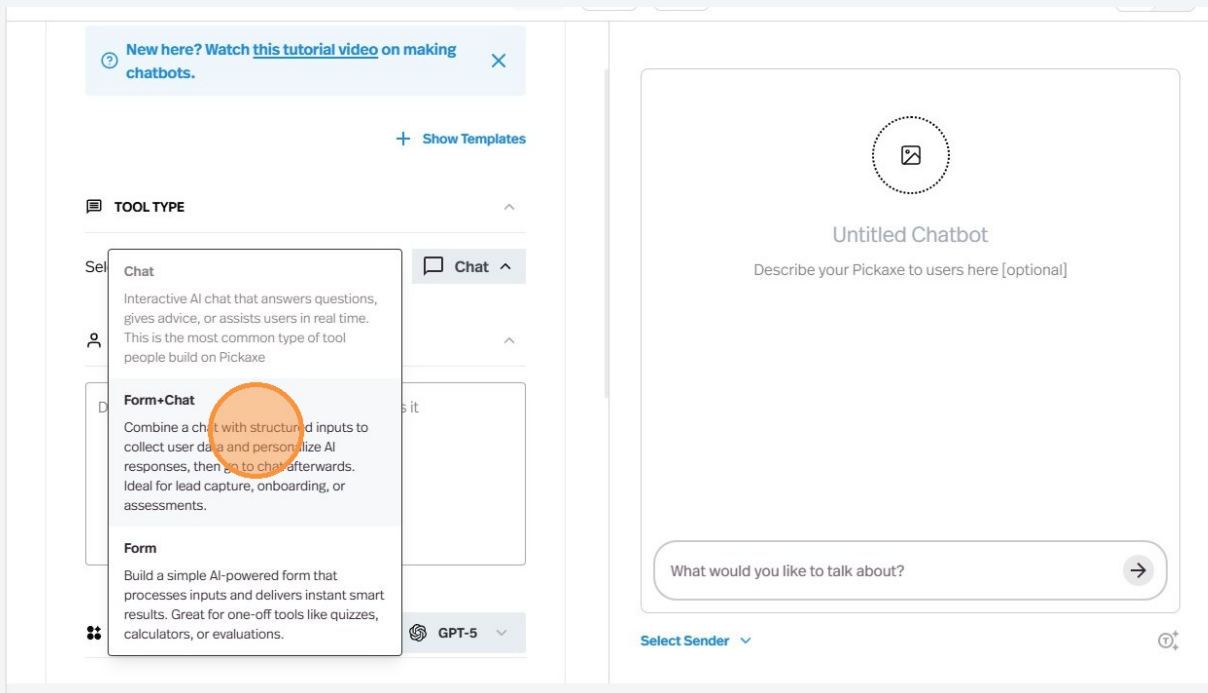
New here? Watch this tutorial video on making chatbots.

+ Show Templates

TOOL TYPE

Sel

Chat

Chat

Interactive AI chat that answers questions, gives advice, or assists users in real time. This is the most common type of tool people build on Pickaxe

D

s it

Form+Chat

Combine a chat with structured inputs to collect user data and personalize AI responses, then go to chat afterwards. Ideal for lead capture, onboarding, or assessments.

Form

Build a simple AI-powered form that processes inputs and delivers instant smart results. Great for one-off tools like quizzes, calculators, or evaluations.

GPT-5

Untitled Chatbot

Describe your Pickaxe to users here [optional]

What would you like to talk about?

Select Sender